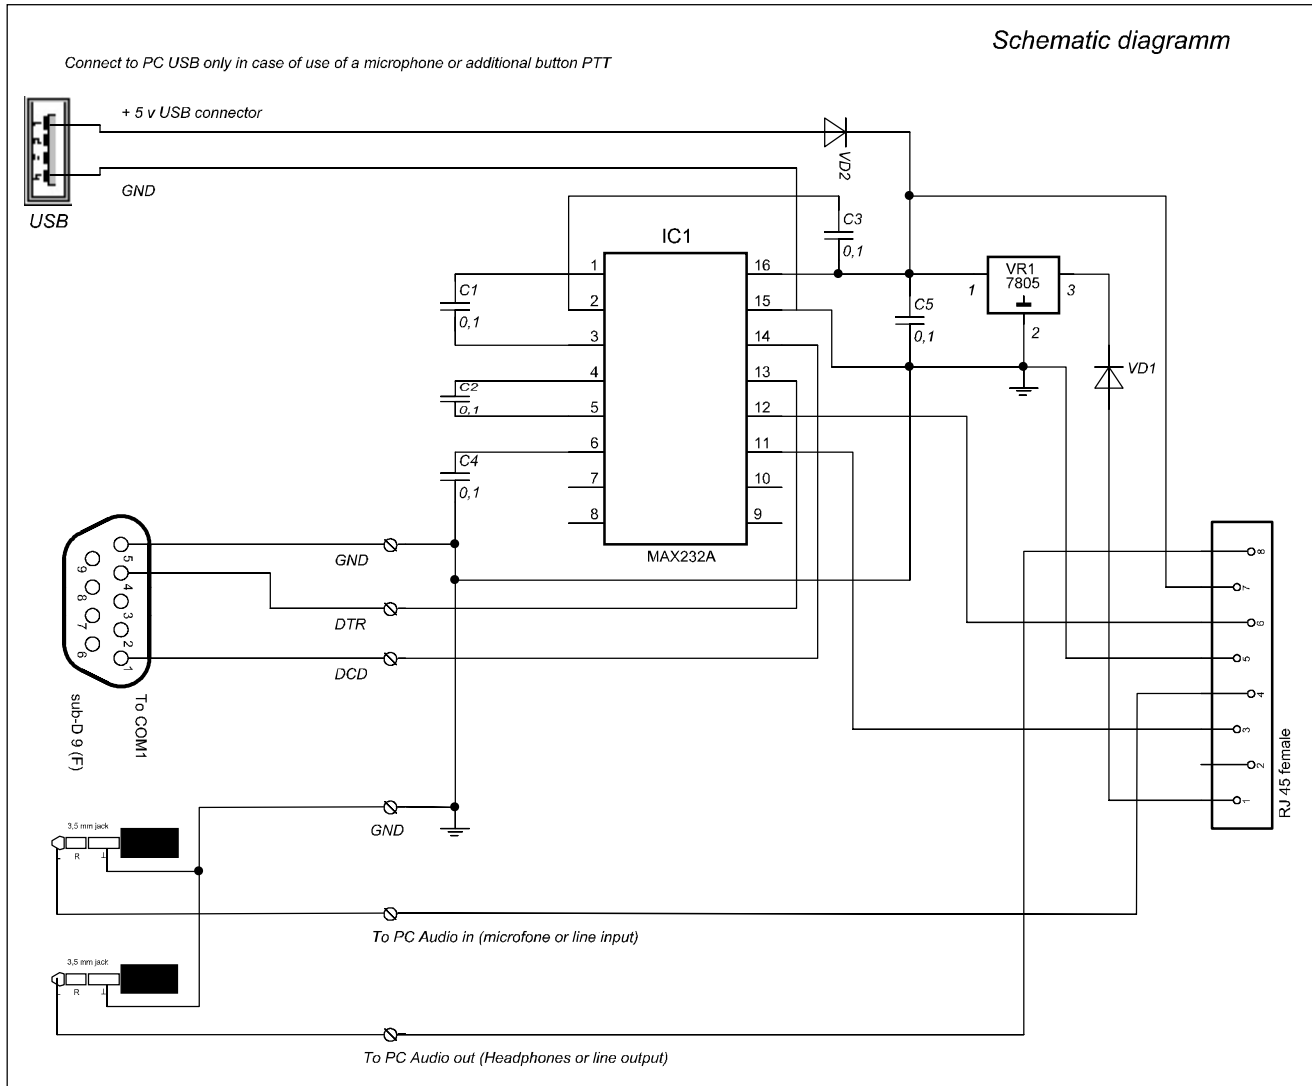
Schematic diagramm

Connect to PC USB only in case of use of a microphone or additional button PTT

+ 5 v USB connector

GND

USB

VD2

C3
0,1

IC1

VR1
7805

1

3

2

C1
0,1

C5
0,1

VD1

C2
0,1

C4
0,1

1
2
3
4
5
6
7
8

16
15
14
13
12
11
10
9

MAX232A

5
4
3
2
1
9
8
7
6

GND

DTR

DCD

sub-D 9 (F)

To COM1

GND

3,5 mm jack

R

To PC Audio in (microfone or line input)

3,5 mm jack

R

To PC Audio out (Headphones or line output)

8
7
6
5
4
3
2
1

RJ 45 female